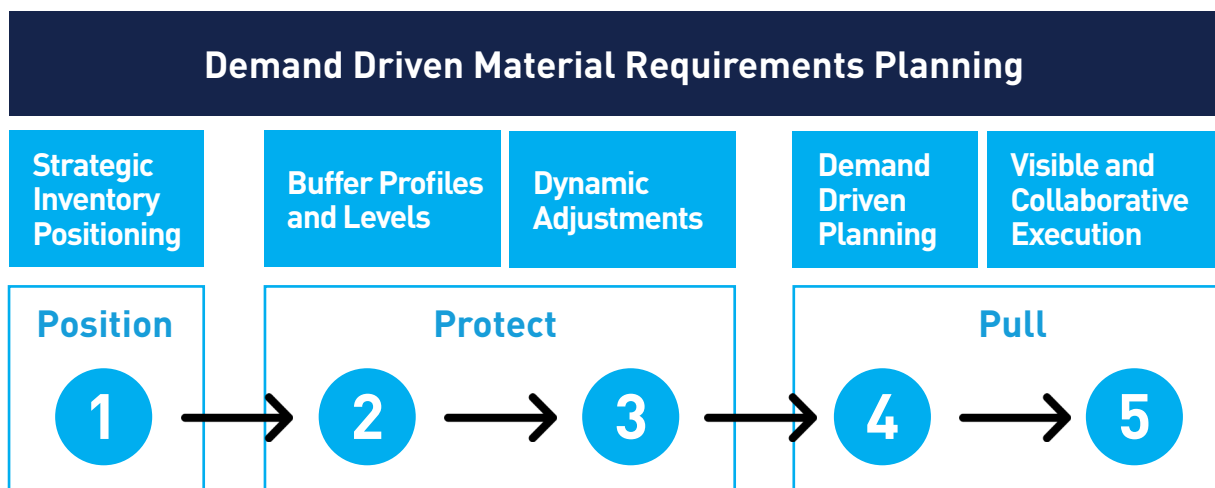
Demand Driven Material Requirements Planning

Strategic Inventory Positioning

Buffer Profiles and Levels

Dynamic Adjustments

Demand Driven Planning

Visible and Collaborative Execution

Position

1

Protect

2

3

Pull

4

5